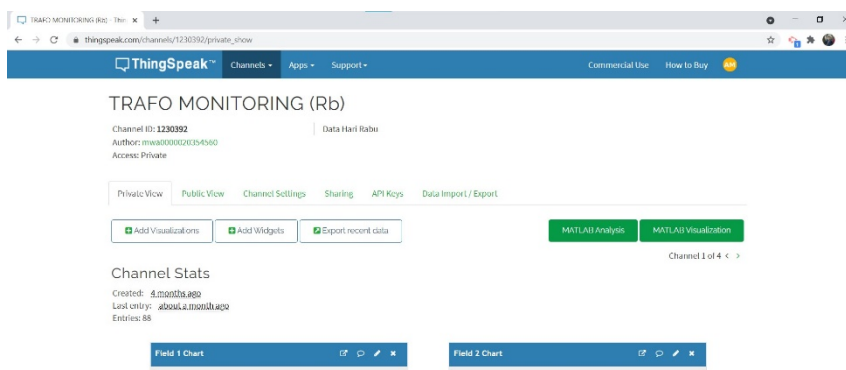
TRAFO MONITORING (Rb) - Thin ×
+
thingspeak.com/channels/1230392/private_show

ThingSpeak™ Channels ▾ Apps ▾ Support ▾ Commercial Use How to Buy AM

TRAFO MONITORING (Rb)

Channel ID: 1230392
Author: mwa0000020354560
Access: Private

Data Hari Rabu

Private View Public View Channel Settings Sharing API Keys Data Import / Export

Add Visualizations Add Widgets Export recent data MATLAB Analysis MATLAB Visualization

Channel 1 of 4 < >

Channel Stats

Created: 4 months ago
Last entry: about a month ago
Entries: 88

Field 1 Chart

Field 2 Chart